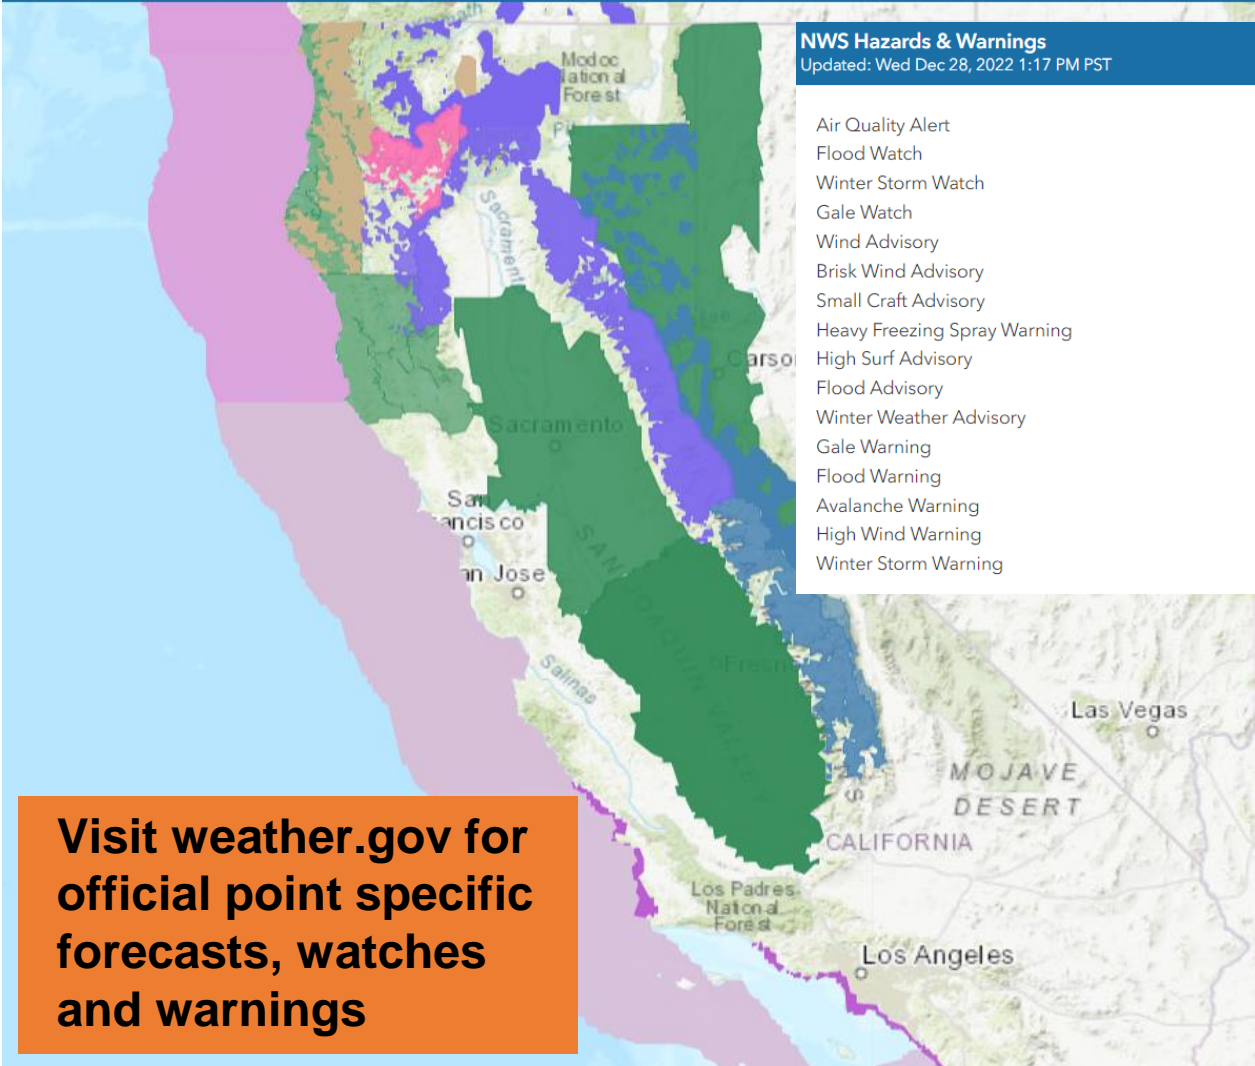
NWS Hazards & Warnings
Updated: Wed Dec 28, 2022 1:17 PM PST

Air Quality Alert
Flood Watch
Winter Storm Watch
Gale Watch
Wind Advisory
Brisk Wind Advisory
Small Craft Advisory
Heavy Freezing Spray Warning
High Surf Advisory
Flood Advisory
Winter Weather Advisory
Gale Warning
Flood Warning
Avalanche Warning
High Wind Warning
Winter Storm Warning

Modoc National Forest
Sacramento
Carso
Sacramento
San
ancisco
an Jose
SAN JOAQUIN VALLEY
Fresno
Salinas
Las Vegas
MOJAVE DESERT
CALIFORNIA
Los Padres National Forest
Los Angeles

Visit weather.gov for official point specific forecasts, watches and warnings